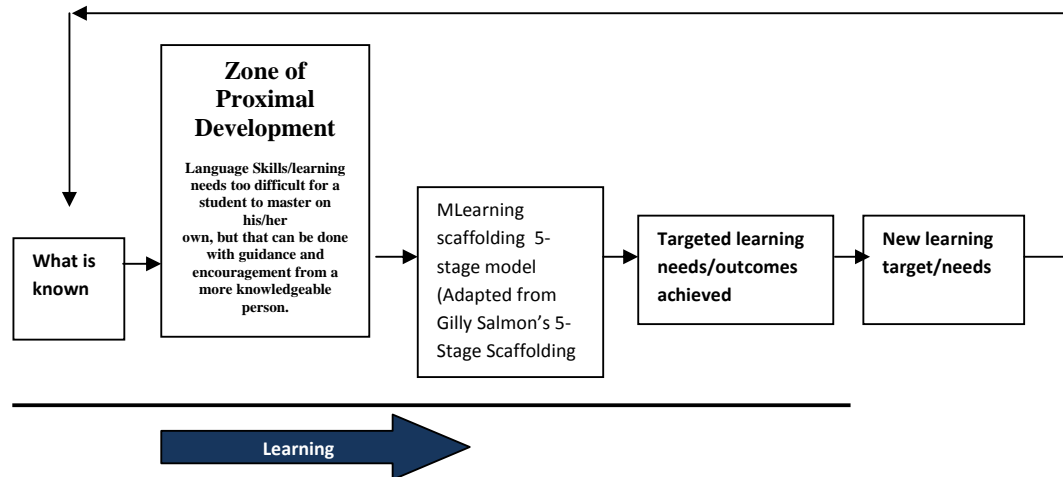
Zone of Proximal Development

Language Skills/learning needs too difficult for a student to master on his/her own, but that can be done with guidance and encouragement from a more knowledgeable person.

What is known

MLearning scaffolding 5-stage model (Adapted from Gilly Salmon's 5-Stage Scaffolding

Targeted learning needs/outcomes achieved

New learning target/needs

Learning